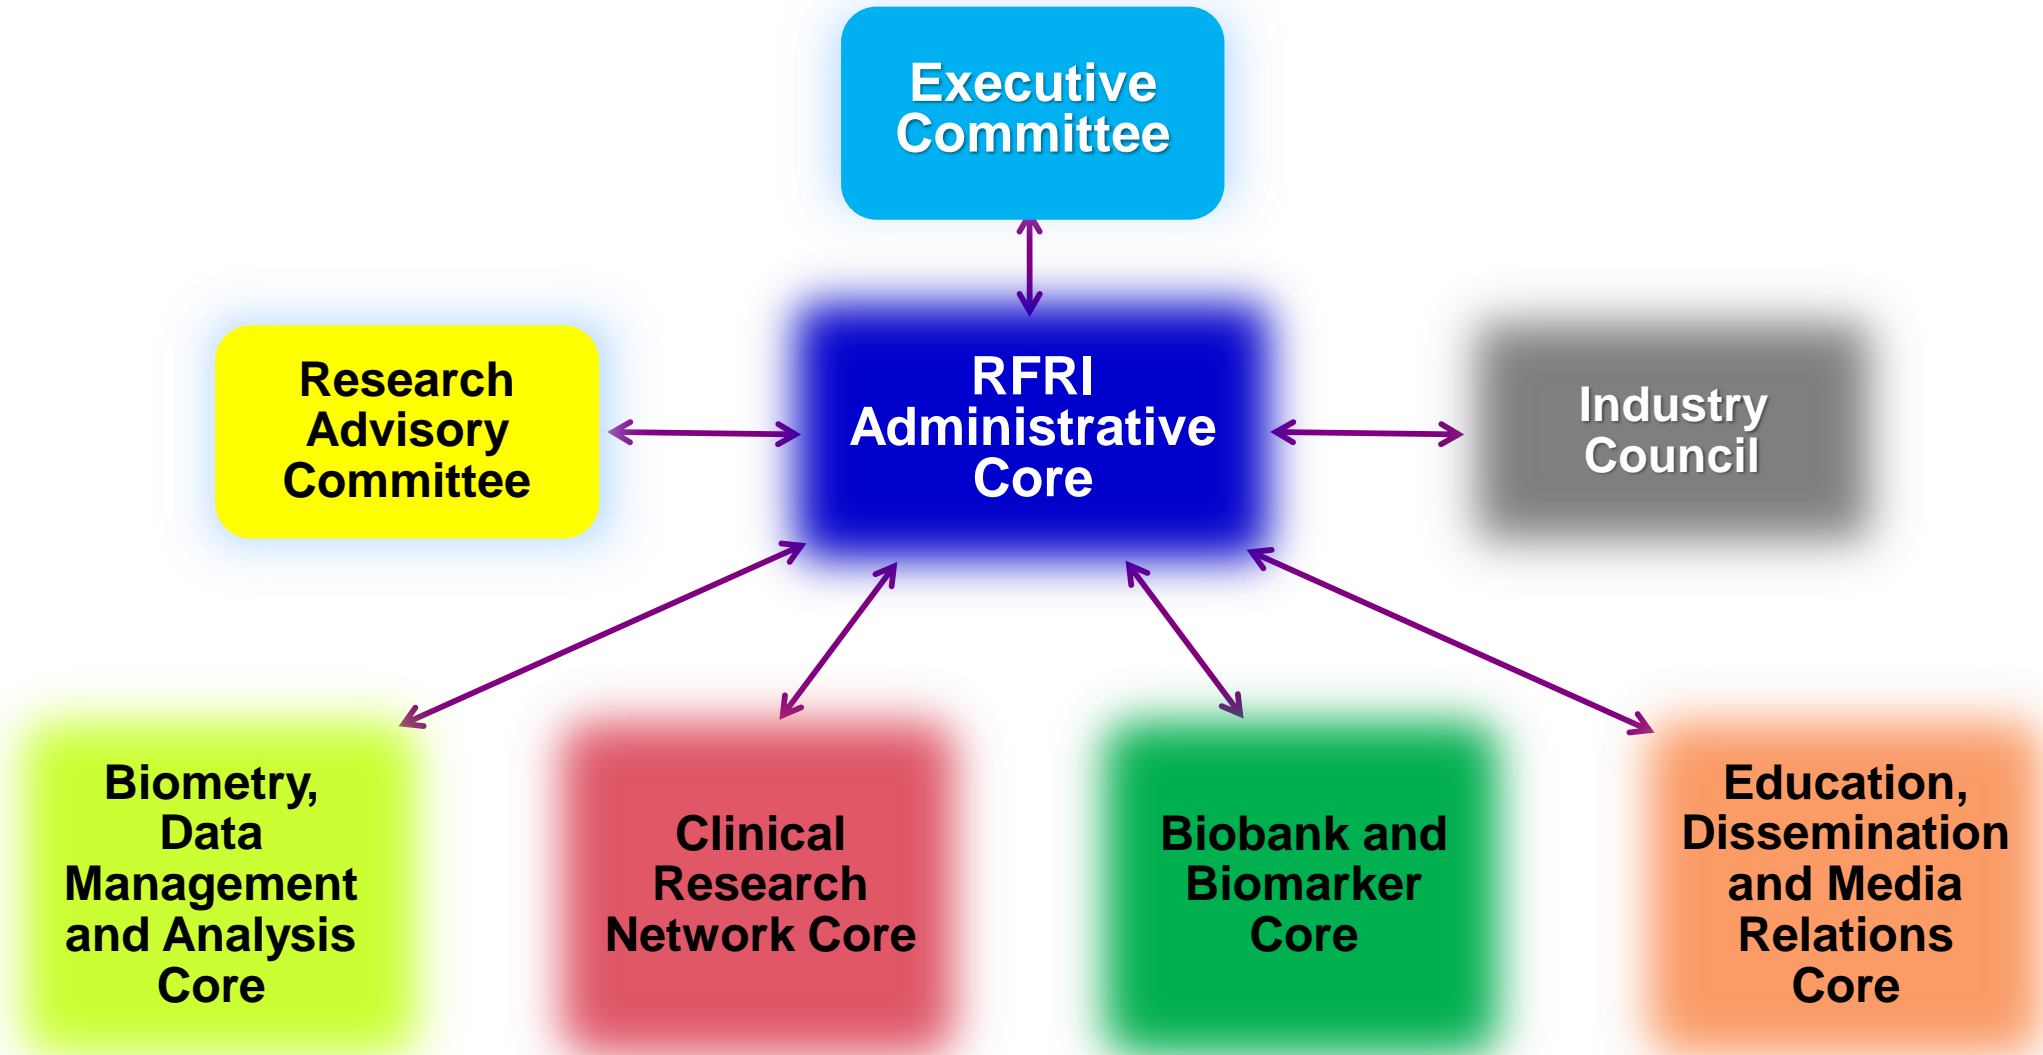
Executive Committee

Research Advisory Committee

RFRI Administrative Core

Industry Council

Biometry, Data Management and Analysis Core

Clinical Research Network Core

Biobank and Biomarker Core

Education, Dissemination and Media Relations Core